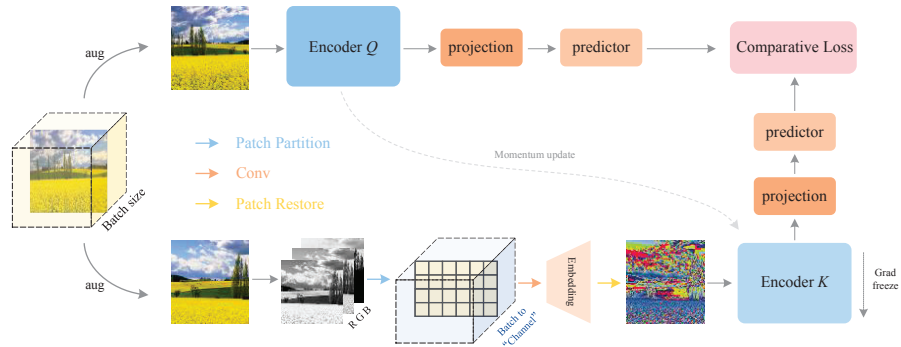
aug

Encoder $Q$

projection

predictor

Comparative Loss

Batch size

Patch Partition

Conv

Patch Restore

Momentum update

predictor

projection

aug

R G B

Batch to "Channel"

Embedding

Encoder $K$

Grad freeze